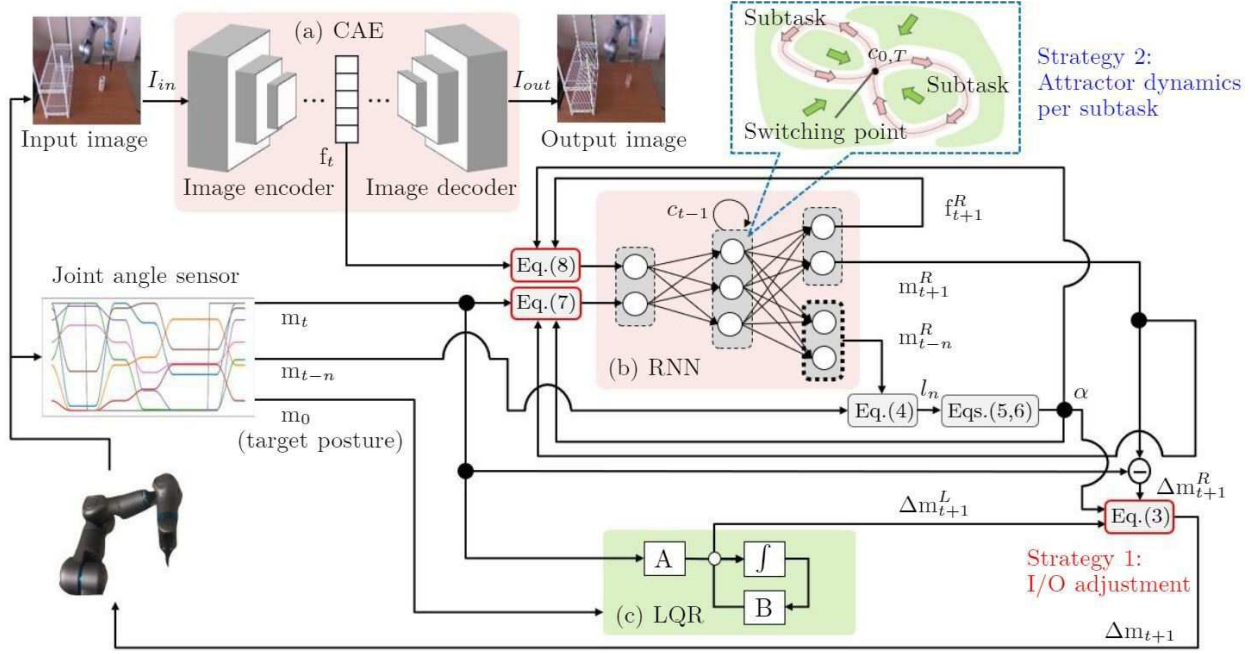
(a) CAE

$I_{in}$

$I_{out}$

Input image

Output image

$f_t$

Image encoder

Image decoder

Subtask

$c_{0,T}$

Subtask

Switching point

Strategy 2: Attractor dynamics per subtask

$c_{t-1}$

$f^R_{t+1}$

Eq.(8)

Eq.(7)

Joint angle sensor

$m_t$

$m^R_{t+1}$

$m^R_{t-n}$

$m_{t-n}$

(b) RNN

$l_n$

$\alpha$

Eq.(4)

Eqs.(5,6)

$m_0$ (target posture)

$\Delta m^L_{t+1}$

$\Delta m^R_{t+1}$

Eq.(3)

A

$\int$

B

(c) LQR

Strategy 1: I/O adjustment

$\Delta m_{t+1}$